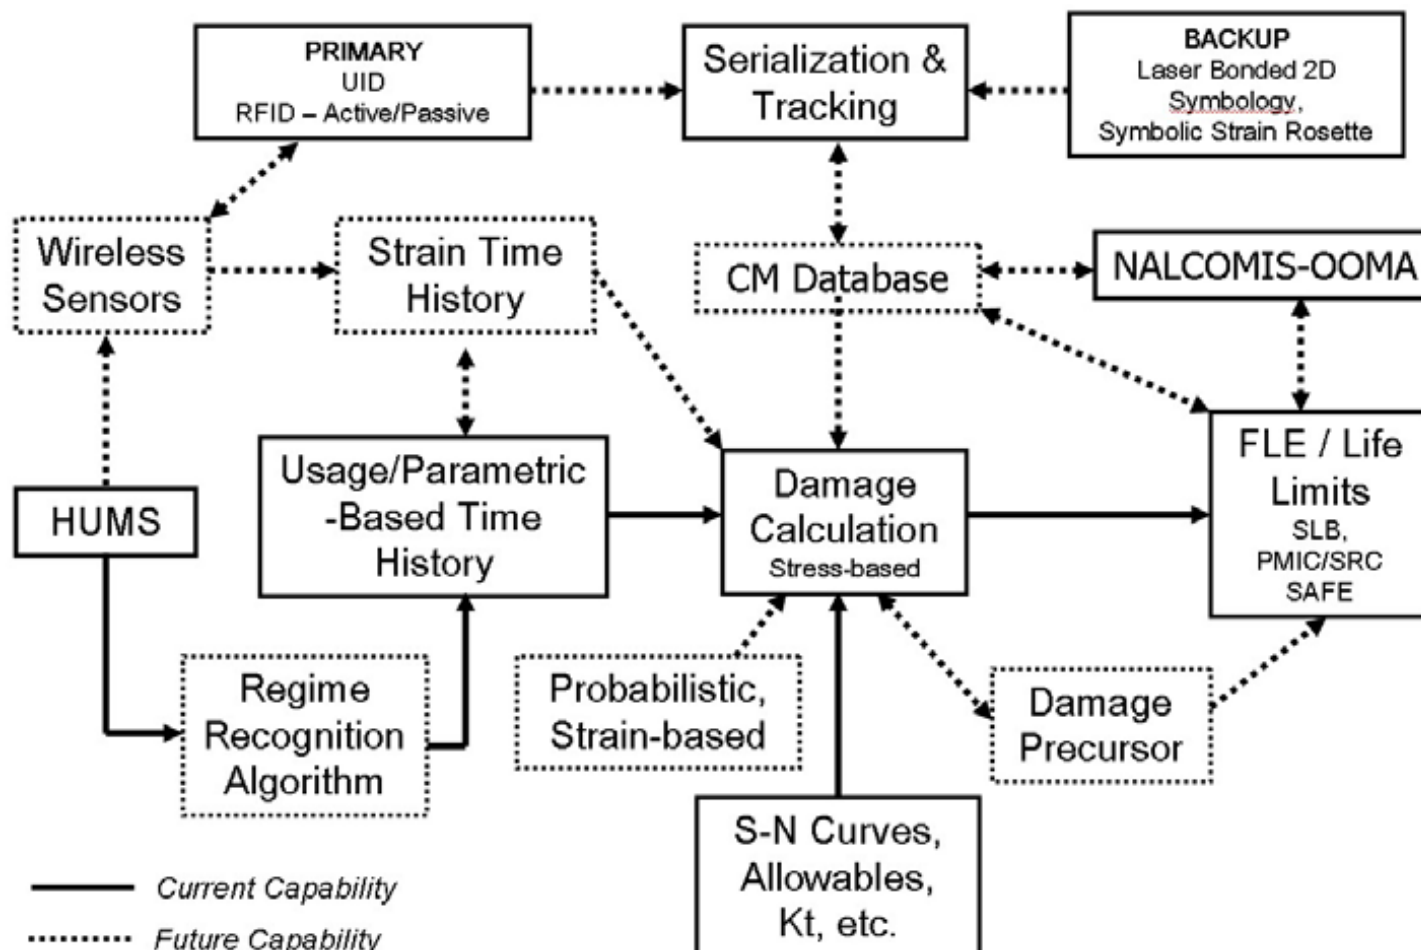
PRIMARY
UID
RFID – Active/Passive

Serialization & Tracking

BACKUP
Laser Bonded 2D Symbology, Symbolic Strain Rosette

Wireless Sensors

Strain Time History

CM Database

NALCOMIS-OOMA

Usage/Parametric -Based Time History

Damage Calculation
Stress-based

FLE / Life Limits
SLB, PMIC/SRC
SAFE

HUMS

Regime Recognition Algorithm

Probabilistic, Strain-based

Damage Precursor

S-N Curves, Allowables, Kt, etc.

Current Capability

Future Capability